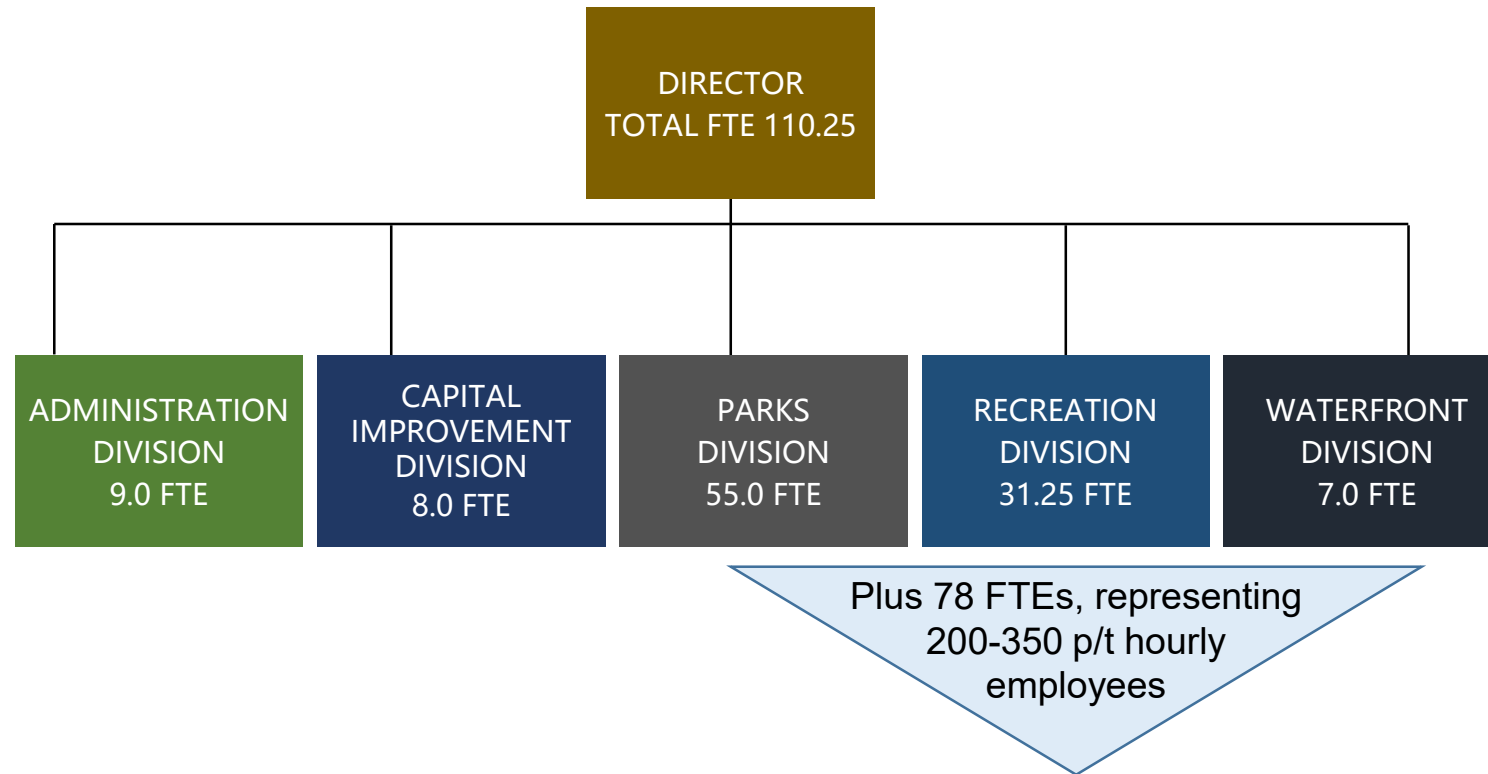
DIRECTOR
TOTAL FTE 110.25

ADMINISTRATION DIVISION
9.0 FTE

CAPITAL IMPROVEMENT DIVISION
8.0 FTE

PARKS DIVISION
55.0 FTE

RECREATION DIVISION
31.25 FTE

WATERFRONT DIVISION
7.0 FTE

Plus 78 FTEs, representing 200-350 p/t hourly employees